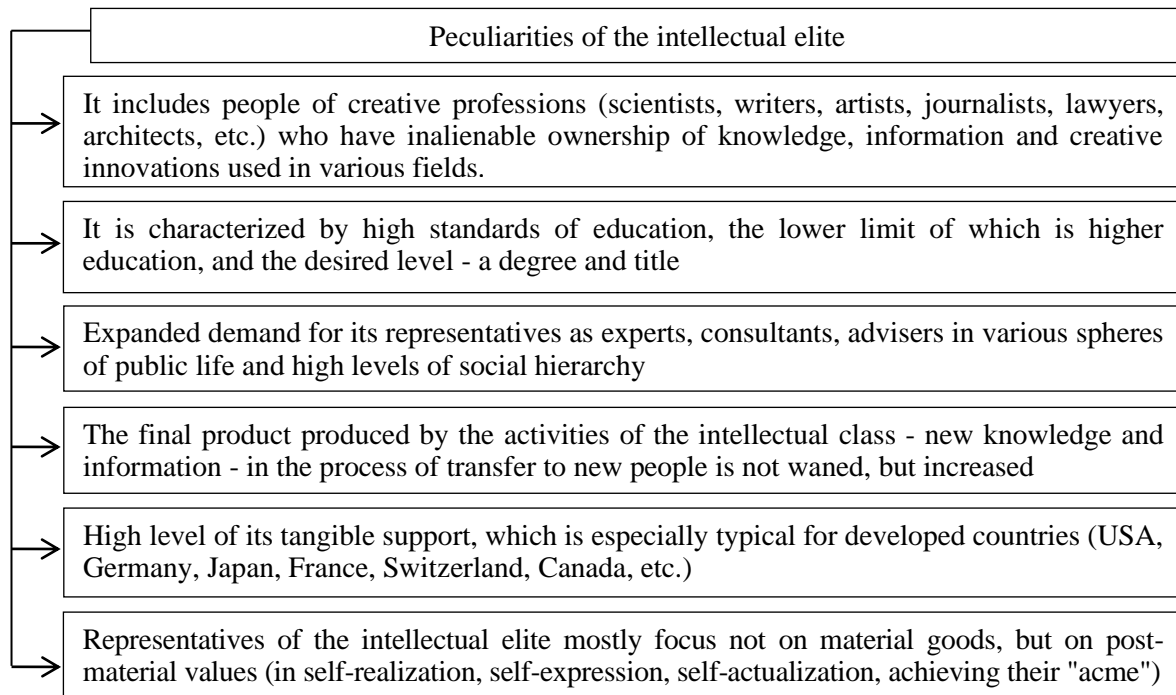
Peculiarities of the intellectual elite

It includes people of creative professions (scientists, writers, artists, journalists, lawyers, architects, etc.) who have inalienable ownership of knowledge, information and creative innovations used in various fields.

It is characterized by high standards of education, the lower limit of which is higher education, and the desired level - a degree and title

Expanded demand for its representatives as experts, consultants, advisers in various spheres of public life and high levels of social hierarchy

The final product produced by the activities of the intellectual class - new knowledge and information - in the process of transfer to new people is not waned, but increased

High level of its tangible support, which is especially typical for developed countries (USA, Germany, Japan, France, Switzerland, Canada, etc.)

Representatives of the intellectual elite mostly focus not on material goods, but on post-material values (in self-realization, self-expression, self-actualization, achieving their "acme")